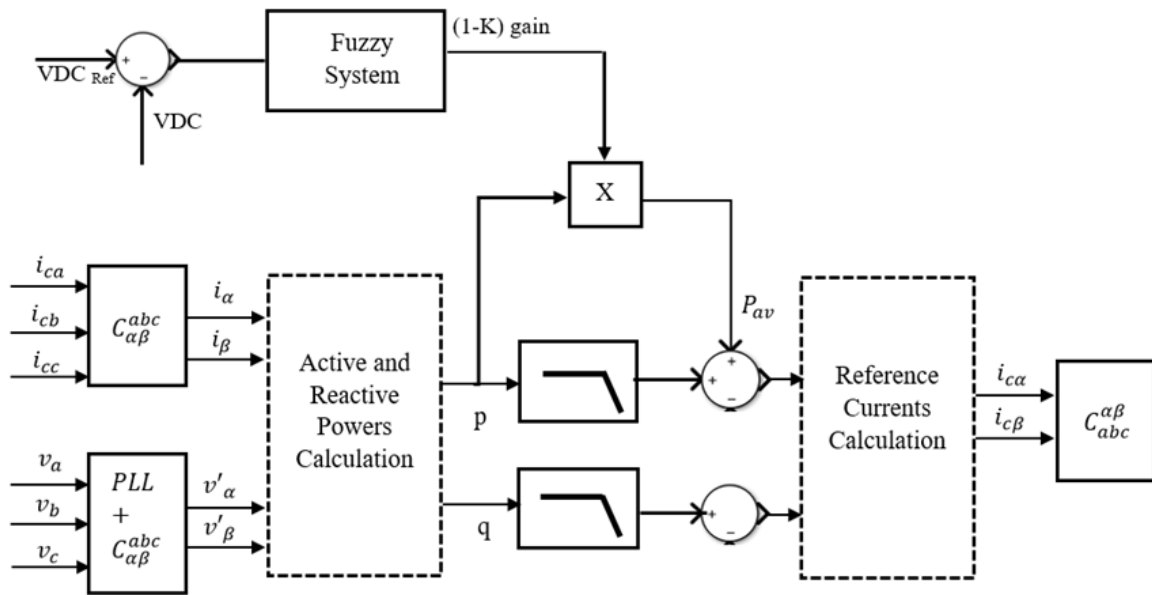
$VDC_{Ref}$

+

-

VDC

Fuzzy System

(1-K) gain

X

$i_{ca}$

$i_{cb}$

$i_{cc}$

$C_{\alpha\beta}^{abc}$

$i_{\alpha}$

$i_{\beta}$

Active and Reactive Powers Calculation

p

q

$P_{av}$

+

+

-

+

-

$v_a$

$v_b$

$v_c$

$PLL + C_{\alpha\beta}^{abc}$

$v'_{\alpha}$

$v'_{\beta}$

Reference Currents Calculation

$i_{c\alpha}$

$i_{c\beta}$

$C_{abc}^{\alpha\beta}$